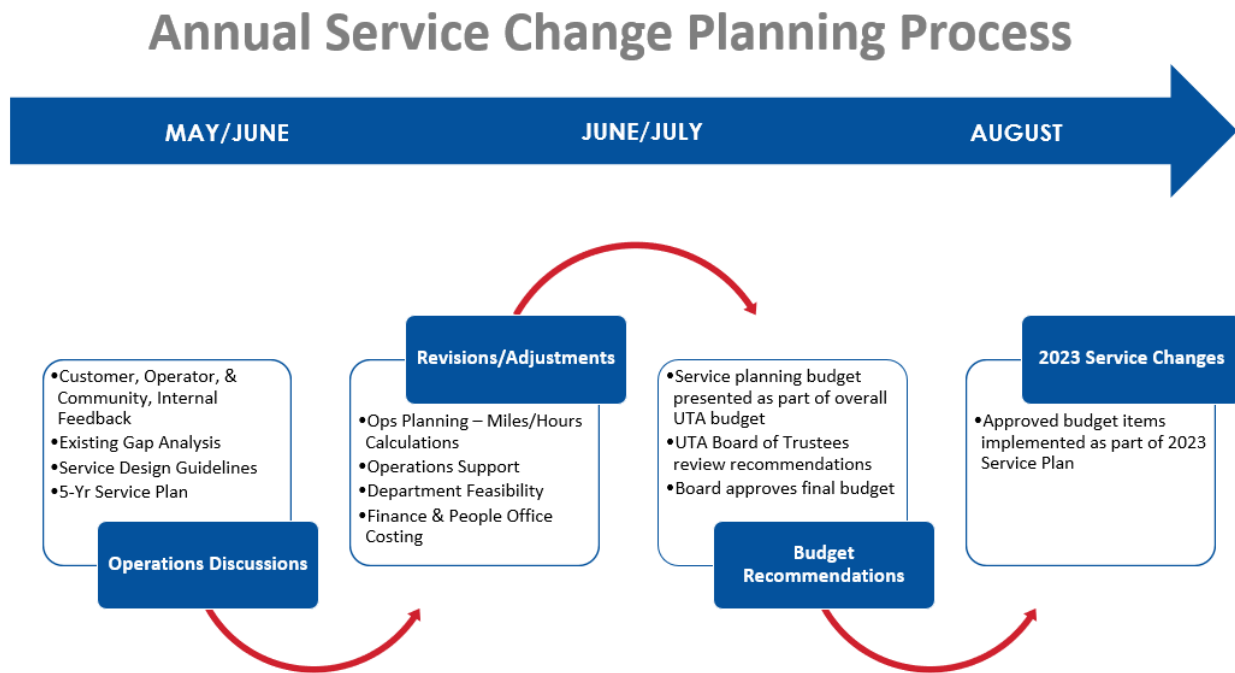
Annual Service Change Planning Process

MAY/JUNE

JUNE/JULY

AUGUST

•Customer, Operator, & Community, Internal Feedback
•Existing Gap Analysis
•Service Design Guidelines
•5-Yr Service Plan

Operations Discussions

Revisions/Adjustments

•Ops Planning – Miles/Hours Calculations
•Operations Support
•Department Feasibility
•Finance & People Office Costing

•Service planning budget presented as part of overall UTA budget
•UTA Board of Trustees review recommendations
•Board approves final budget

Budget Recommendations

2023 Service Changes

•Approved budget items implemented as part of 2023 Service Plan